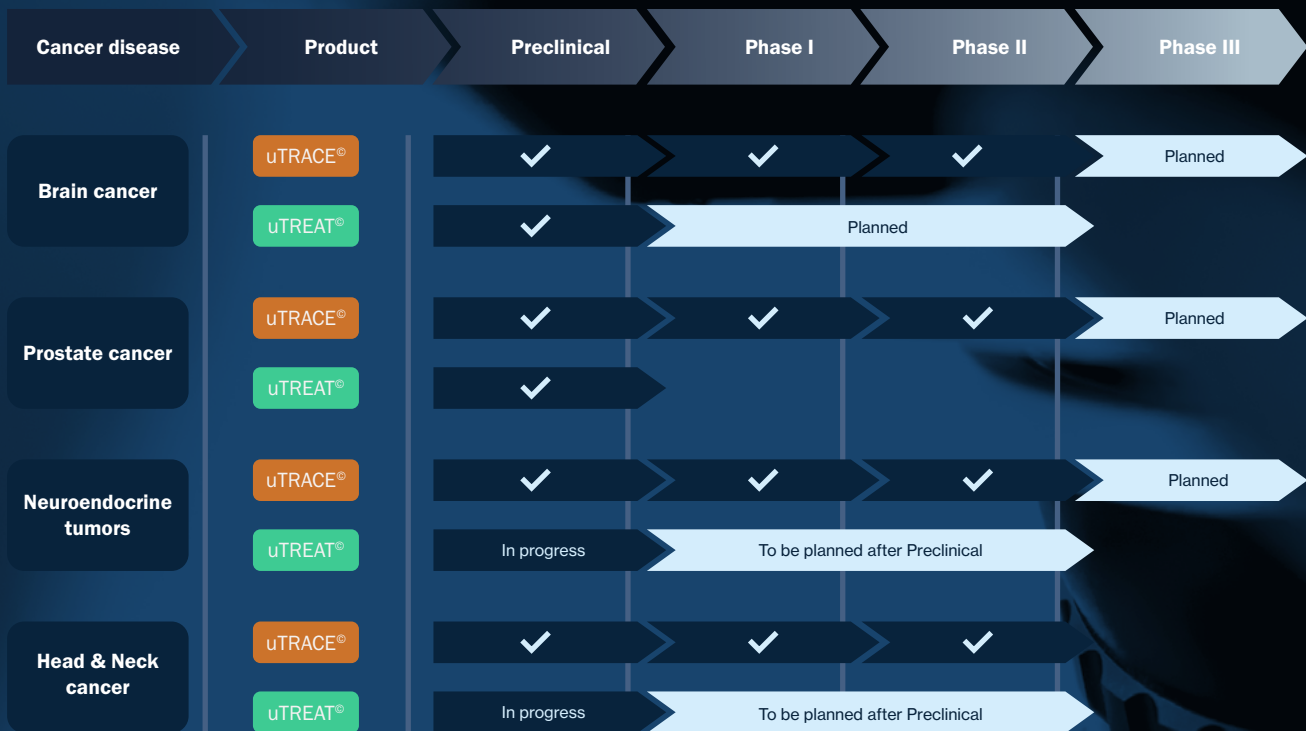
| Cancer disease | Product | Preclinical | Phase I | Phase II | Phase III |
|---|---|---|---|---|---|
| Brain cancer | uTRACE© | ✓ | ✓ | ✓ | Planned |
| | uTREAT© | ✓ | Planned | | |
| Prostate cancer | uTRACE© | ✓ | ✓ | ✓ | Planned |
| | uTREAT© | ✓ | | | |
| Neuroendocrine tumors | uTRACE© | ✓ | ✓ | ✓ | Planned |
| | uTREAT© | In progress | To be planned after Preclinical | | |
| Head & Neck cancer | uTRACE© | ✓ | ✓ | ✓ | |
| | uTREAT© | In progress | To be planned after Preclinical | | |